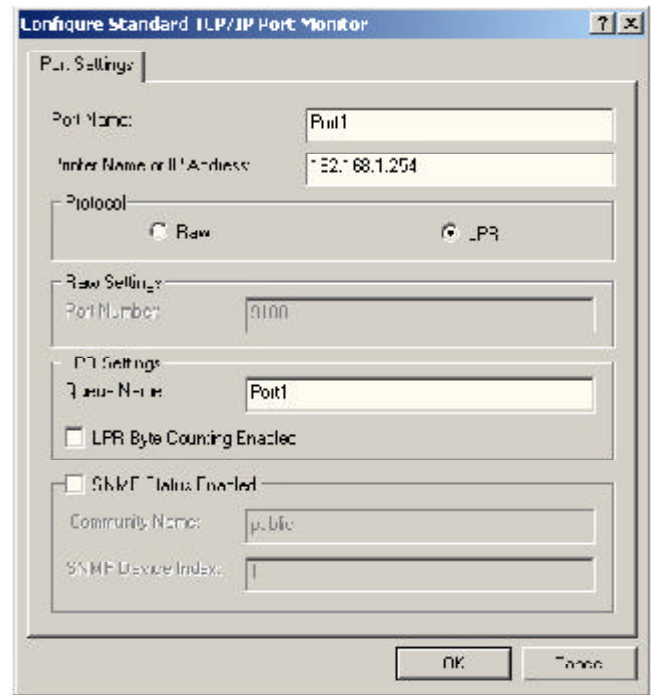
Configure Standard TCP/IP Port Monitor

?

Port Settings

Port Name:

Port1

Printer Name or IP Address:

192.168.1.254

Protocol

Raw

LPR

Raw Settings

Port Number:

9100

LPR Settings

Queue Name:

Port1

LPR Byte Counting Enabled

SNMP Status Enabled

Community Name:

public

SNMP Device Index:

1

OK

Cancel